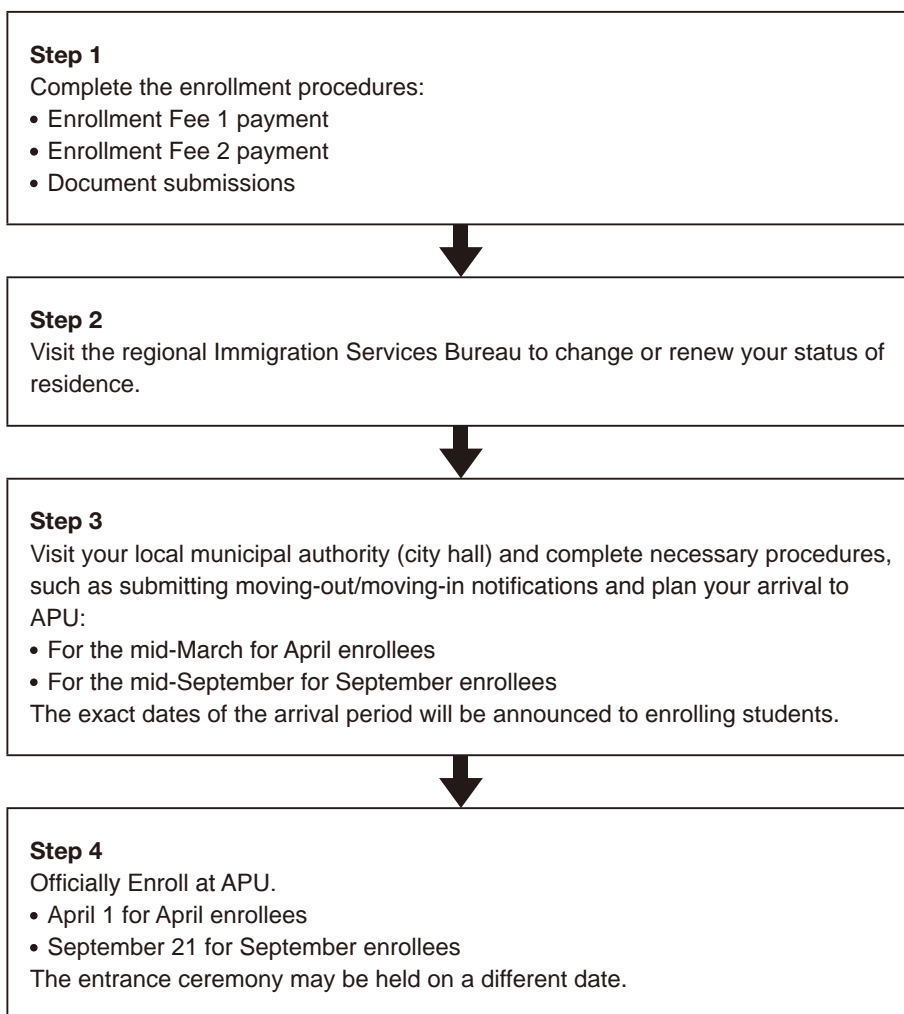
**Step 1**
Complete the enrollment procedures:
• Enrollment Fee 1 payment
• Enrollment Fee 2 payment
• Document submissions

**Step 2**
Visit the regional Immigration Services Bureau to change or renew your status of residence.

**Step 3**
Visit your local municipal authority (city hall) and complete necessary procedures, such as submitting moving-out/moving-in notifications and plan your arrival to APU:
• For the mid-March for April enrollees
• For the mid-September for September enrollees
The exact dates of the arrival period will be announced to enrolling students.

**Step 4**
Officially Enroll at APU.
• April 1 for April enrollees
• September 21 for September enrollees
The entrance ceremony may be held on a different date.